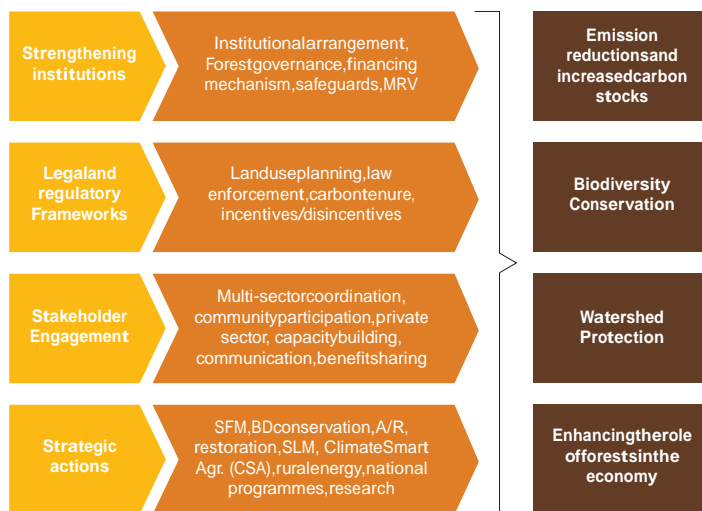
Strengthening institutions

Institutionalarrangement, Forestgovernance,financing mechanism,safeguards,MRV

Emission reductionsand increasedcarbon stocks

Legaland regulatory Frameworks

Landuseplanning,law enforcement,carbontenure, incentives/disincentives

Biodiversity Conservation

Stakeholder Engagement

Multi-sectorcoordination, communityparticipation,private sector, capacitybuilding, communication,benefitsharing

Watershed Protection

Strategic actions

SFM,BDconservation,A/R, restoration,SLM, ClimateSmart Agr. (CSA),ruralenergy,national programmes,research

Enhancingtherole offorestsinthe economy